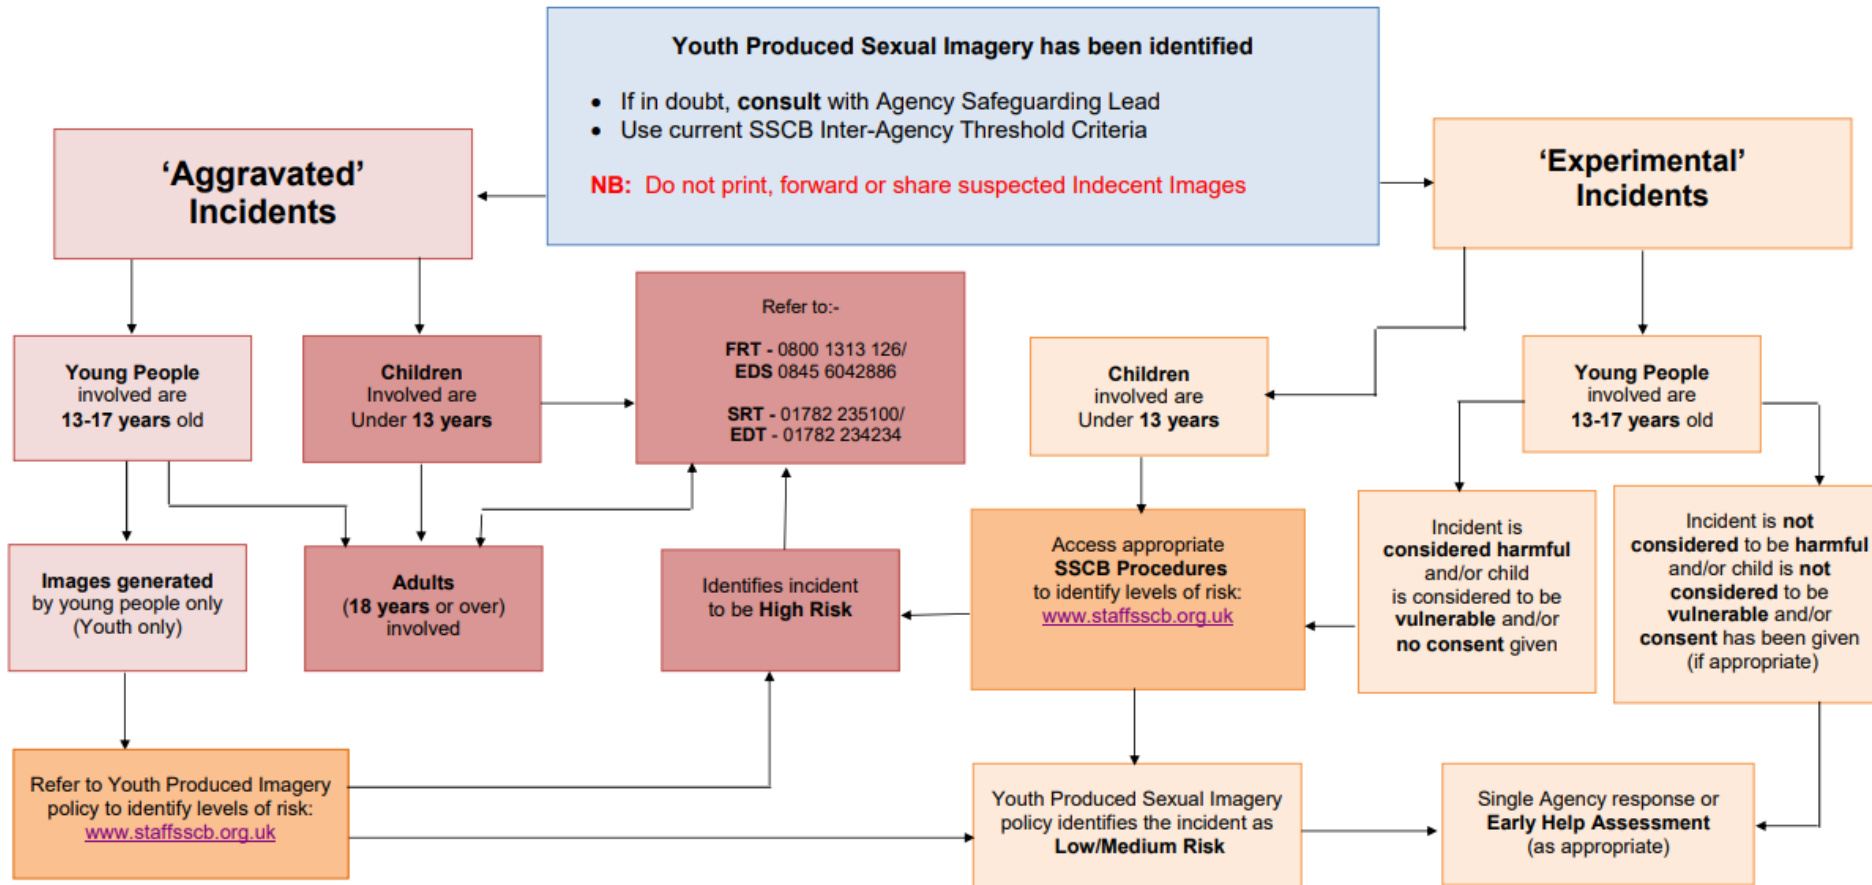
Youth Produced Sexual Imagery has been identified

- If in doubt, consult with Agency Safeguarding Lead
- Use current SSCB Inter-Agency Threshold Criteria

NB: Do not print, forward or share suspected Indecent Images

'Aggravated' Incidents

'Experimental' Incidents

Young People involved are 13-17 years old

Children Involved are Under 13 years

Refer to:-

FRT - 0800 1313 126/
EDS 0845 6042886

SRT - 01782 235100/
EDT - 01782 234234

Children involved are Under 13 years

Young People involved are 13-17 years old

Images generated by young people only (Youth only)

Adults (18 years or over) involved

Identifies incident to be High Risk

Access appropriate SSCB Procedures to identify levels of risk: www.staffsscb.org.uk

Incident is considered harmful and/or child is considered to be vulnerable and/or no consent given

Incident is not considered to be harmful and/or child is not considered to be vulnerable and/or consent has been given (if appropriate)

Refer to Youth Produced Imagery policy to identify levels of risk: www.staffsscb.org.uk

Youth Produced Sexual Imagery policy identifies the incident as Low/Medium Risk

Single Agency response or Early Help Assessment (as appropriate)